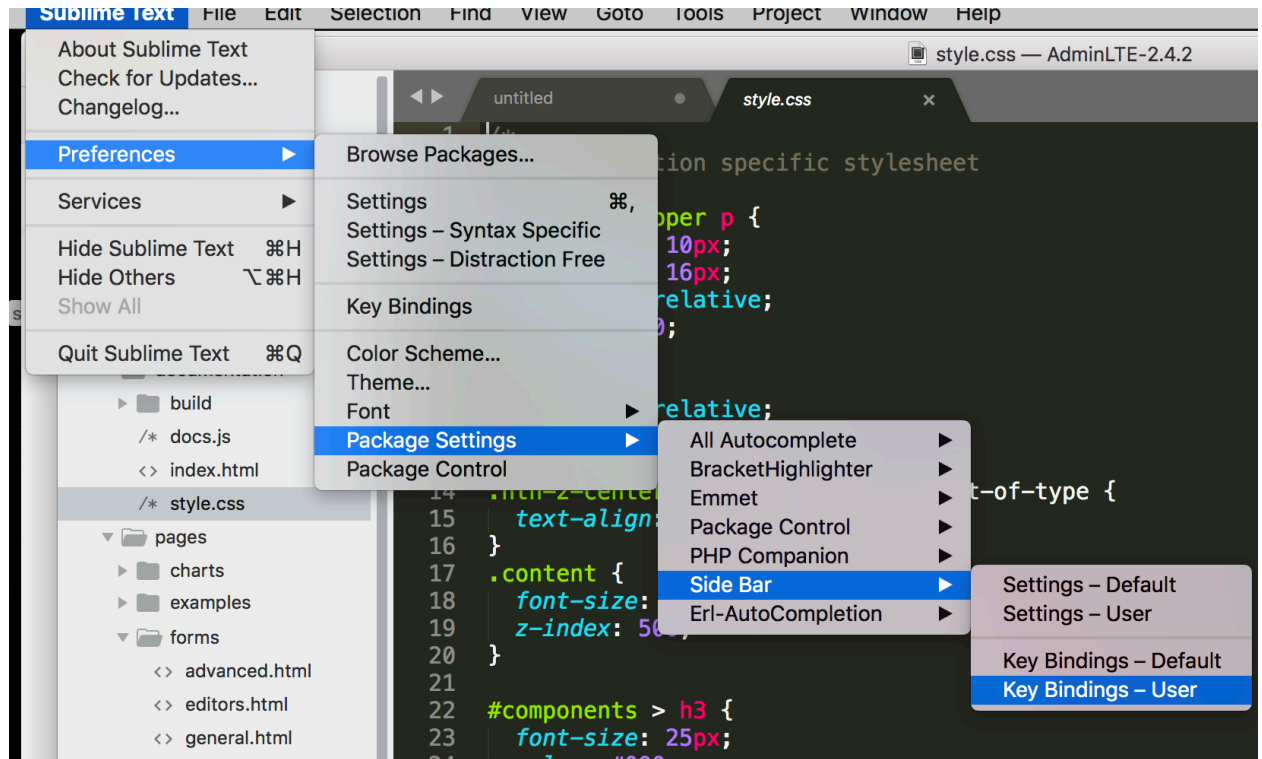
Sublime Text File Edit Selection Find View Goto Tools Project Window Help

About Sublime Text
Check for Updates...
Changelog...

Preferences ▶

Services ▶

Hide Sublime Text ⌘H
Hide Others ⌥⌘H
Show All

Quit Sublime Text ⌘Q

style.css — AdminLTE-2.4.2

untitled

style.css ×

Browse Packages...

Settings ⌘,
Settings – Syntax Specific
Settings – Distraction Free

Key Bindings

Color Scheme...
Theme...
Font ▶
Package Settings ▶
Package Control

All Autocomplete ▶
BracketHighlighter ▶
Emmet ▶
Package Control ▶
PHP Companion ▶
Side Bar ▶
Erl-AutoCompletion ▶

Settings – Default
Settings – User

Key Bindings – Default
Key Bindings – User

1 /*
tion specific stylesheet
pper p {
10px;
16px;
relative;
0;
relative;
14 .nth-2-center
t-of-type {
15 text-align:
16 }
17 .content {
18 font-size:
19 z-index: 50
20 }
21
22 #components > h3 {
23 font-size: 25px;

build
/* docs.js
<> index.html
/* style.css
pages
charts
examples
forms
<> advanced.html
<> editors.html
<> general.html